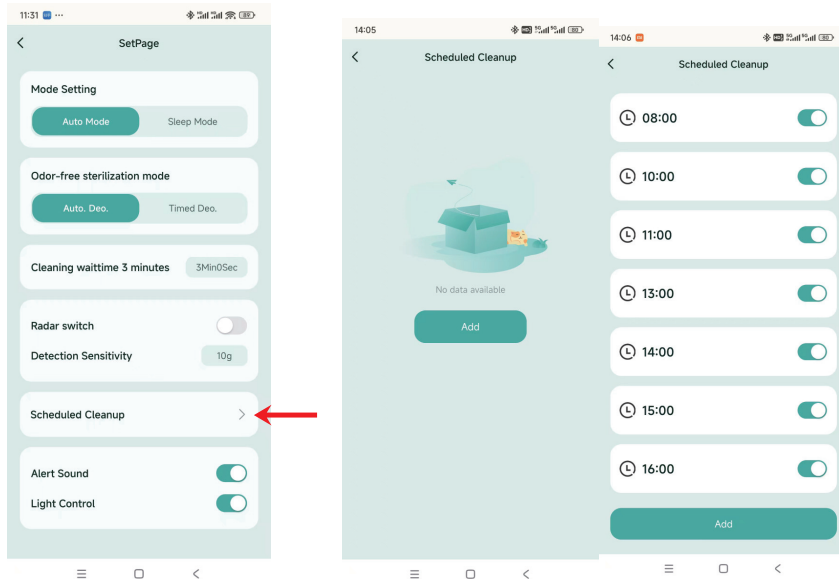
11:31

SetPage

Mode Setting

Auto Mode

Sleep Mode

Odor-free sterilization mode

Auto. Deo.

Timed Deo.

Cleaning waittime 3 minutes

3Min0Sec

Radar switch

Detection Sensitivity

10g

Scheduled Cleanup

Alert Sound

Light Control

14:05

Scheduled Cleanup

No data available

Add

14:06

Scheduled Cleanup

08:00

10:00

11:00

13:00

14:00

15:00

16:00

Add